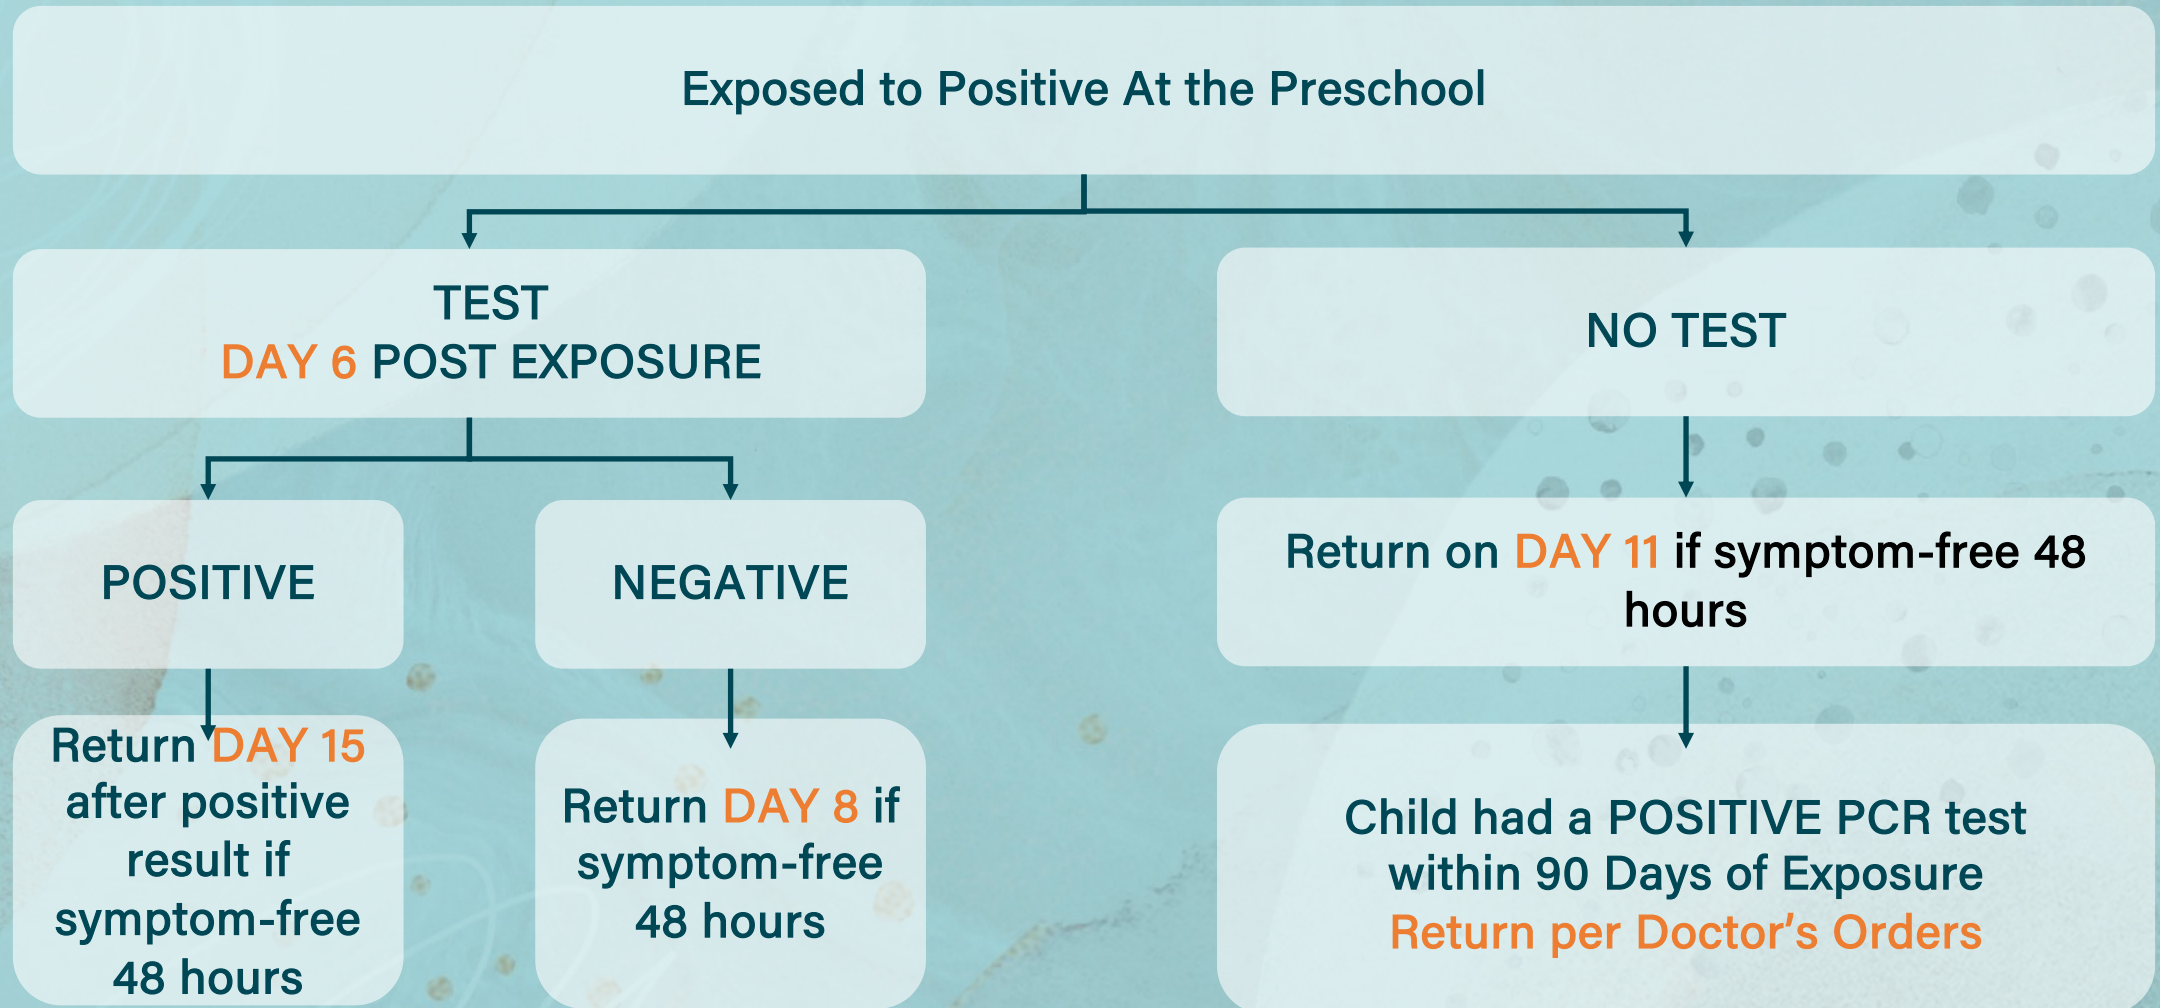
Exposed to Positive At the Preschool

TEST
DAY 6 POST EXPOSURE

NO TEST

POSITIVE

NEGATIVE

Return on DAY 11 if symptom-free 48 hours

Return DAY 15 after positive result if symptom-free 48 hours

Return DAY 8 if symptom-free 48 hours

Child had a POSITIVE PCR test within 90 Days of Exposure
Return per Doctor's Orders